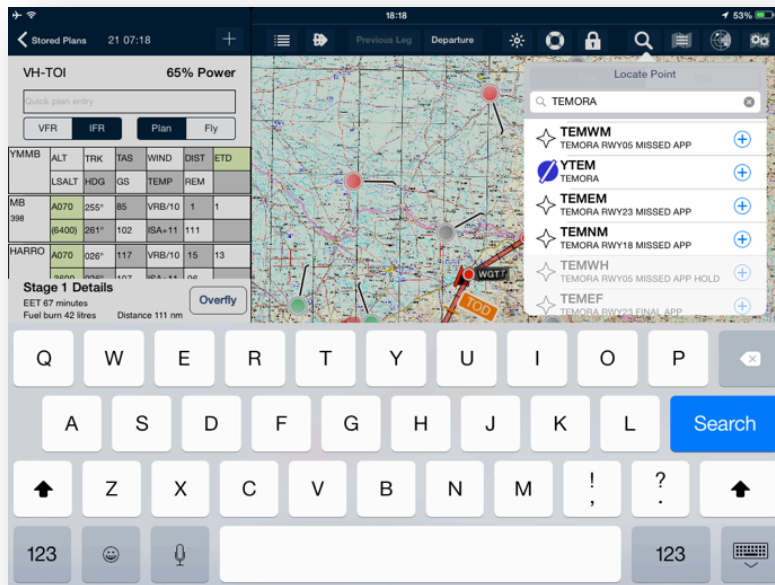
18:18
53%
Stored Plans 21 07:18
Previous Leg Departure
VH-TOI 65% Power
Quick plan entry
VFR IFR Plan Fly

| YMMB | ALT | TRK | TAS | WIND | DIST | ETD |
|---|---|---|---|---|---|---|
| | LSALT | HDG | GS | TEMP | REM | |
| MB 398 | A070 | 255° | 85 | VRB/10 | 1 | 1 |
| | (6400) | 261° | 102 | ISA+11 | 111 | |
| HARRO | A070 | 026° | 117 | VRB/10 | 15 | 13 |

Stage 1 Details
EET 67 minutes
Fuel burn 42 litres Distance 111 nm
Overfly
WGTT
TOD
Locate Point
TEMORA
TEMWM
TEMORA RWY05 MISSED APP
YTEM
TEMORA
TEMEM
TEMORA RWY23 MISSED APP
TEMNM
TEMORA RWY18 MISSED APP
TEMWH
TEMORA RWY05 MISSED APP HOLD
TEMEF
TEMORA RWY23 FINAL APP
Q W E R T Y U I O P
A S D F G H J K L Search
Z X C V B N M ! , ? .
123 123